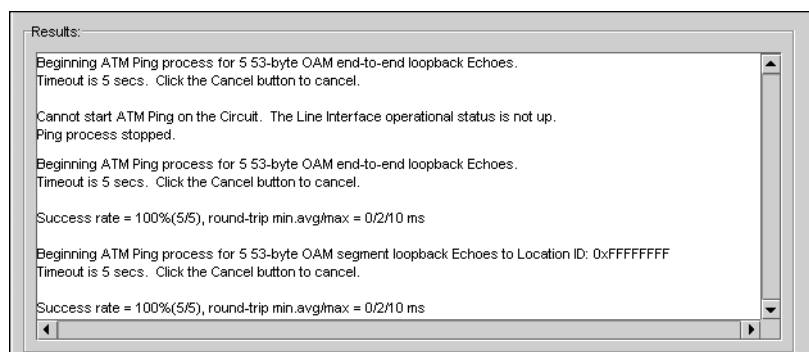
Results:

Beginning ATM Ping process for 5 53-byte OAM end-to-end loopback Echoes.
Timeout is 5 secs. Click the Cancel button to cancel.

Cannot start ATM Ping on the Circuit. The Line Interface operational status is not up.
Ping process stopped.

Beginning ATM Ping process for 5 53-byte OAM end-to-end loopback Echoes.
Timeout is 5 secs. Click the Cancel button to cancel.

Success rate = 100%(5/5), round-trip min.avg/max = 0/2/10 ms

Beginning ATM Ping process for 5 53-byte OAM segment loopback Echoes to Location ID: 0xFFFFFFFF
Timeout is 5 secs. Click the Cancel button to cancel.

Success rate = 100%(5/5), round-trip min.avg/max = 0/2/10 ms